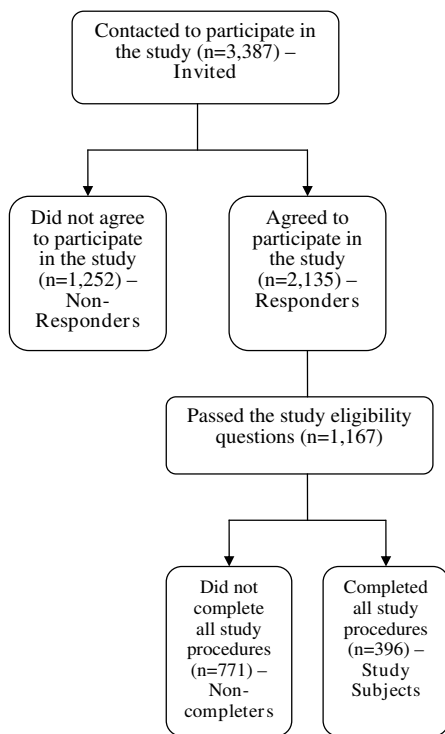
Contacted to participate in the study (n=3,387) – Invited

Did not agree to participate in the study (n=1,252) – Non-Responders

Agreed to participate in the study (n=2,135) – Responders

Passed the study eligibility questions (n=1,167)

Did not complete all study procedures (n=771) – Non-completers

Completed all study procedures (n=396) – Study Subjects